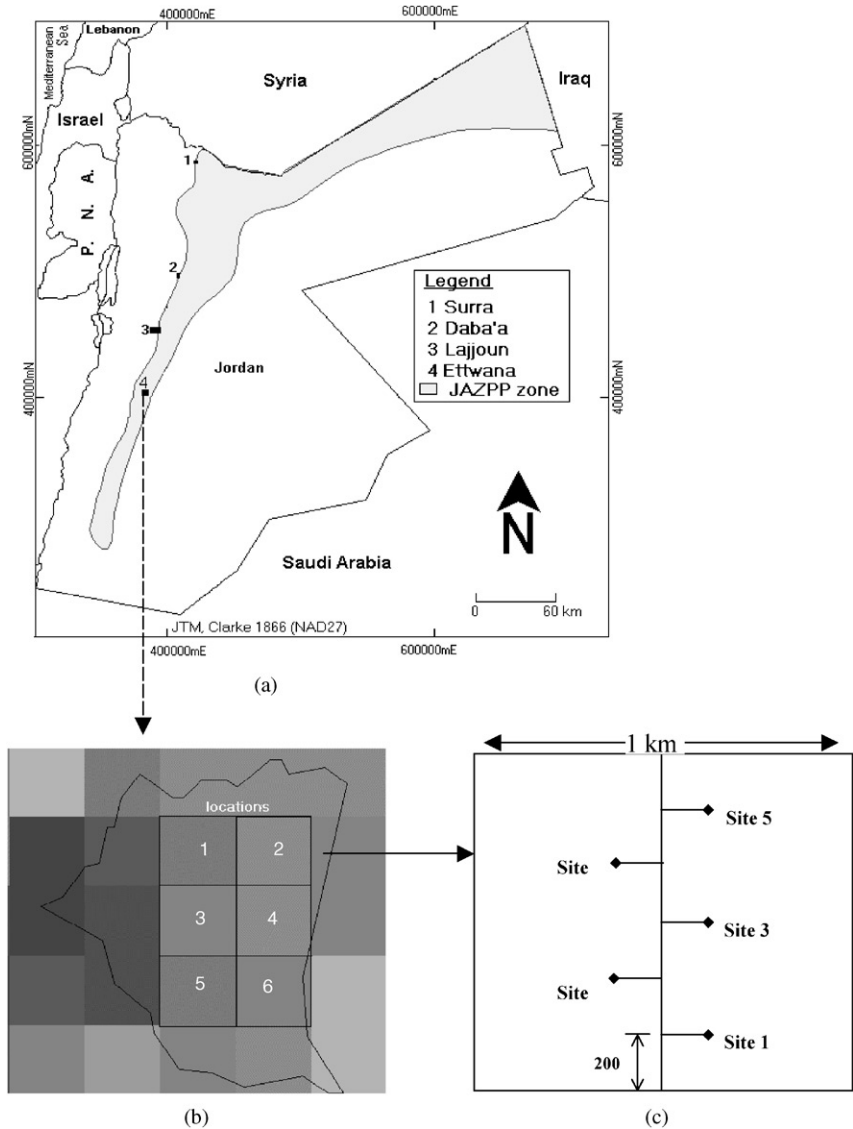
400000mE
600000mE
Lebanon
Mediterranean Sea
Syria
Iraq
Israel
600000mN
600000mN
P. N. A.
1
2
3
4
Legend
1 Surra
2 Daba'a
3 Lajjoun
4 Ettwana
JAZPP zone
Jordan
400000mN
400000mN
N
Saudi Arabia
0 60 km
JTM, Clarke 1866 (NAD27)
400000mE
600000mE
(a)

locations
1
2
3
4
5
6
(b)

1 km
Site 5
Site
Site 3
Site
Site 1
200
(c)